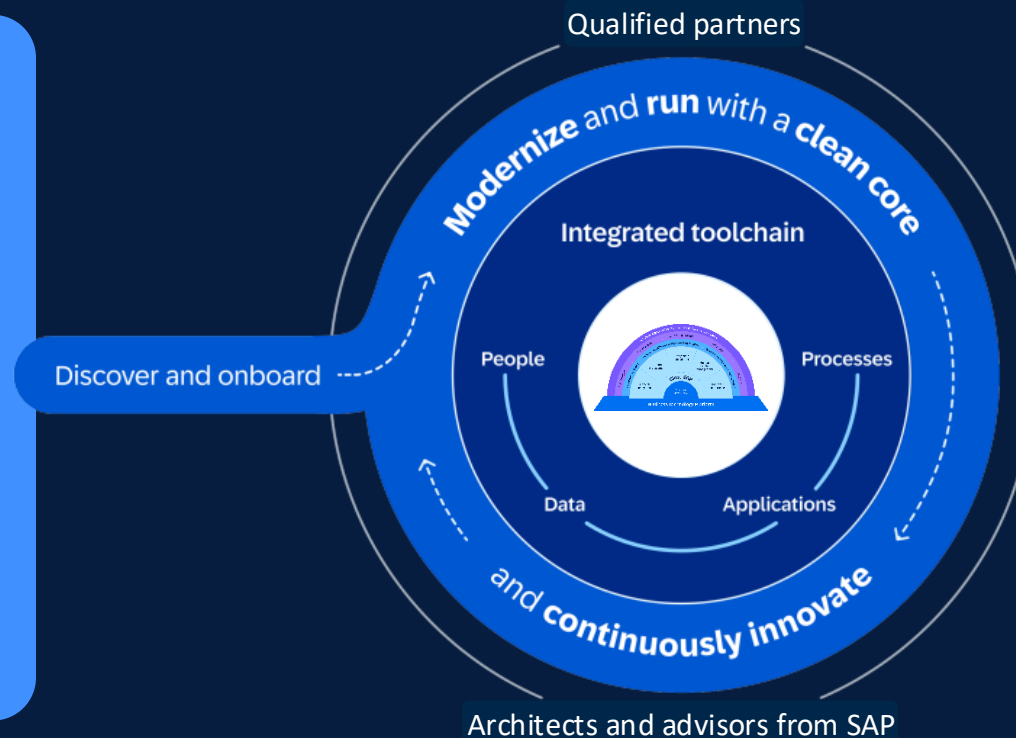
Qualified partners

Modernize and run with a clean core

Integrated toolchain

Discover and onboard

People

Processes

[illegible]

Data

Applications

and continuously innovate

Architects and advisors from SAP